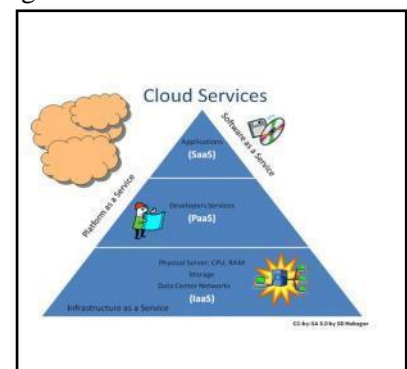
Cloud Services

Software as a Service

Applications
(SaaS)

Platform as a Service

Developers Services
(PaaS)

Physical Server, CPU, RAM
Storage
Data Center Networks
(IaaS)

Infrastructure as a Service

CC-by-SA 3.0 by SD Rehager